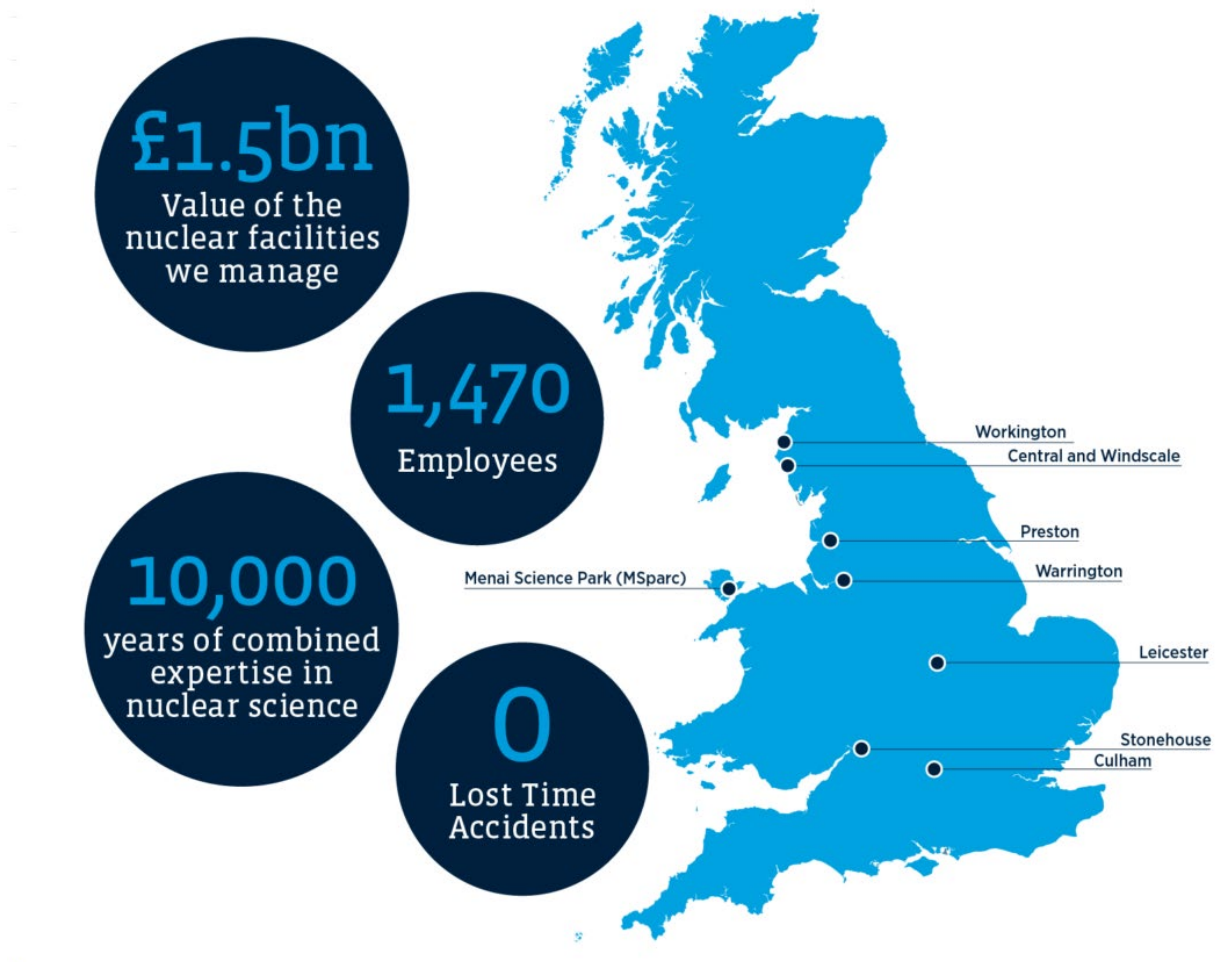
£1.5bn
Value of the nuclear facilities we manage

1,470
Employees

10,000
years of combined expertise in nuclear science

0
Lost Time Accidents

Workington
Central and Windscale
Preston
Menai Science Park (MSparc)
Warrington
Leicester
Stonehouse
Culham